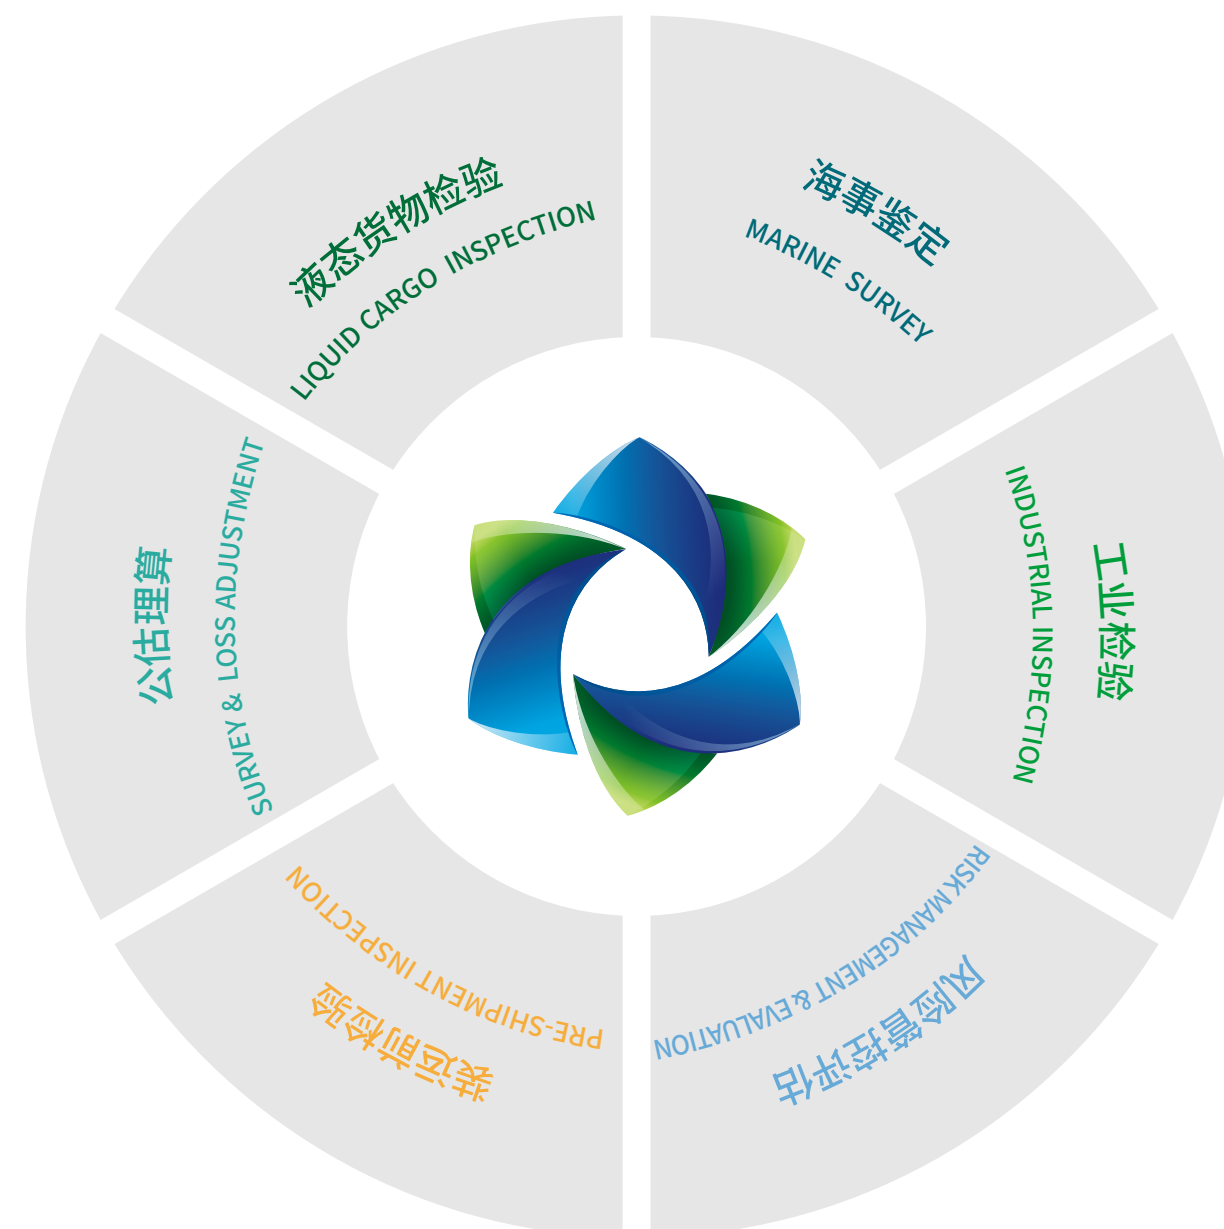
海事鉴定
MARINE SURVEY

工业检验
INDUSTRIAL INSPECTION

风险管控评估
RISK MANAGEMENT & EVALUATION

装运前检验
PRE-SHIPMENT INSPECTION

公估理算
SURVEY & LOSS ADJUSTMENT

液态货物检验
LIQUID CARGO INSPECTION